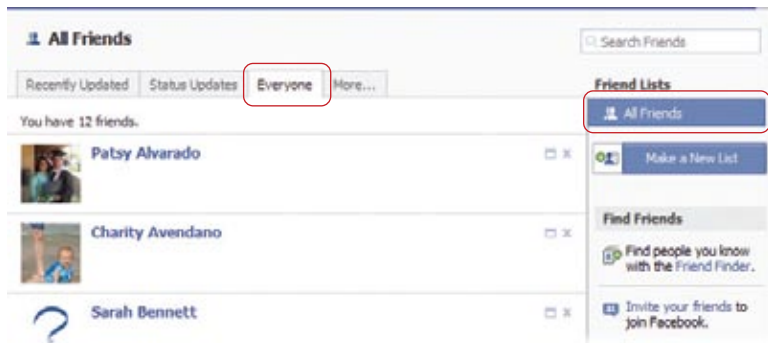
All Friends

Search Friends

Recently Updated | Status Updates | Everyone | More...

You have 12 friends.

Patsy Alvarado

Charity Avendano

Sarah Bennett

Friend Lists

All Friends

Make a New List

Find Friends

Find people you know with the Friend Finder.

Invite your friends to join Facebook.